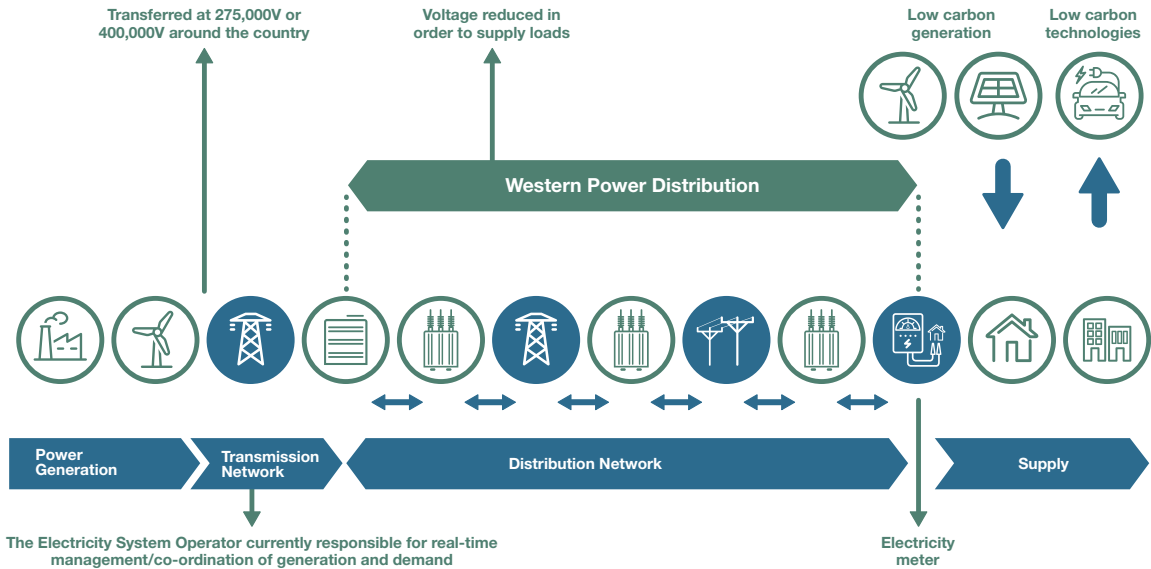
Transferred at 275,000V or 400,000V around the country

Voltage reduced in order to supply loads

Low carbon generation

Low carbon technologies

Western Power Distribution

Power Generation

Transmission Network

Distribution Network

Supply

The Electricity System Operator currently responsible for real-time management/co-ordination of generation and demand

Electricity meter